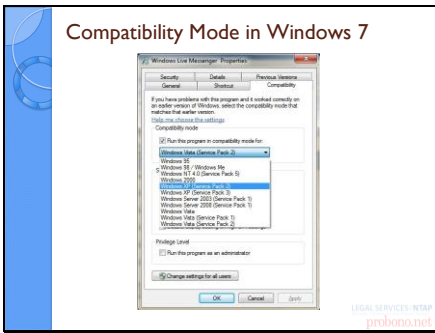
Compatibility Mode in Windows 7

Windows Live Messenger Properties

Security | Details | Previous Versions
General | Shortcut | Compatibility

If you have problems with this program and it worked correctly on an earlier version of Windows, select the compatibility mode that matches that earlier version.

Help me choose the settings

Compatibility mode

Run this program in compatibility mode for:

Windows Vista (Service Pack 2)

Windows 95
Windows 98 / Windows Me
Windows NT 4.0 (Service Pack 5)
Windows 2000
Windows XP (Service Pack 2)
Windows XP (Service Pack 3)
Windows Server 2003 (Service Pack 1)
Windows Server 2008 (Service Pack 1)
Windows Vista
Windows Vista (Service Pack 1)
Windows Vista (Service Pack 2)

Privilege Level

Run this program as an administrator

Change settings for all users

OK | Cancel | Apply

LEGAL SERVICES NTAP
probono.net